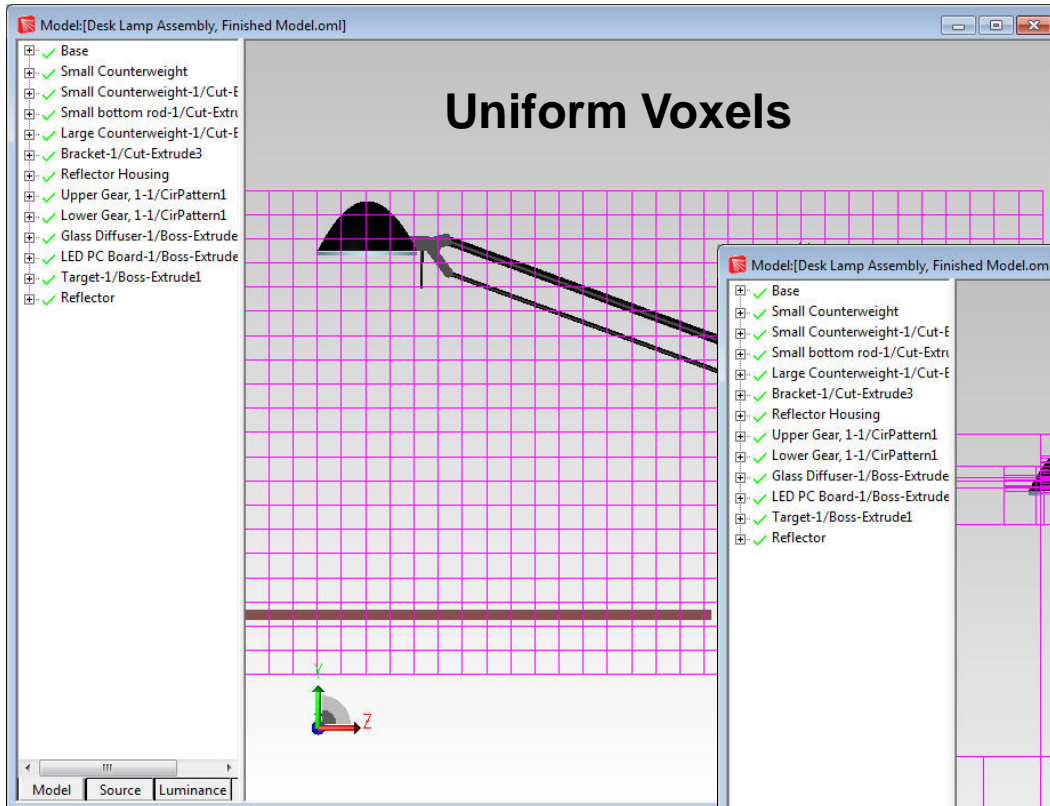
Model:[Desk Lamp Assembly, Finished Model.oml]

Base
Small Counterweight
Small Counterweight-1/Cut-E
Small bottom rod-1/Cut-Extru
Large Counterweight-1/Cut-E
Bracket-1/Cut-Extrude3
Reflector Housing
Upper Gear, 1-1/CirPattern1
Lower Gear, 1-1/CirPattern1
Glass Diffuser-1/Boss-Extrude
LED PC Board-1/Boss-Extrude
Target-1/Boss-Extrude1
Reflector

Model
Source
Luminance

Uniform Voxels

Y
Z

Model:[Desk Lamp Assembly, Finished Model.oml]

Base
Small Counterweight
Small Counterweight-1/Cut-E
Small bottom rod-1/Cut-Extru
Large Counterweight-1/Cut-E
Bracket-1/Cut-Extrude3
Reflector Housing
Upper Gear, 1-1/CirPattern1
Lower Gear, 1-1/CirPattern1
Glass Diffuser-1/Boss-Extrude
LED PC Board-1/Boss-Extrude
Target-1/Boss-Extrude1
Reflector